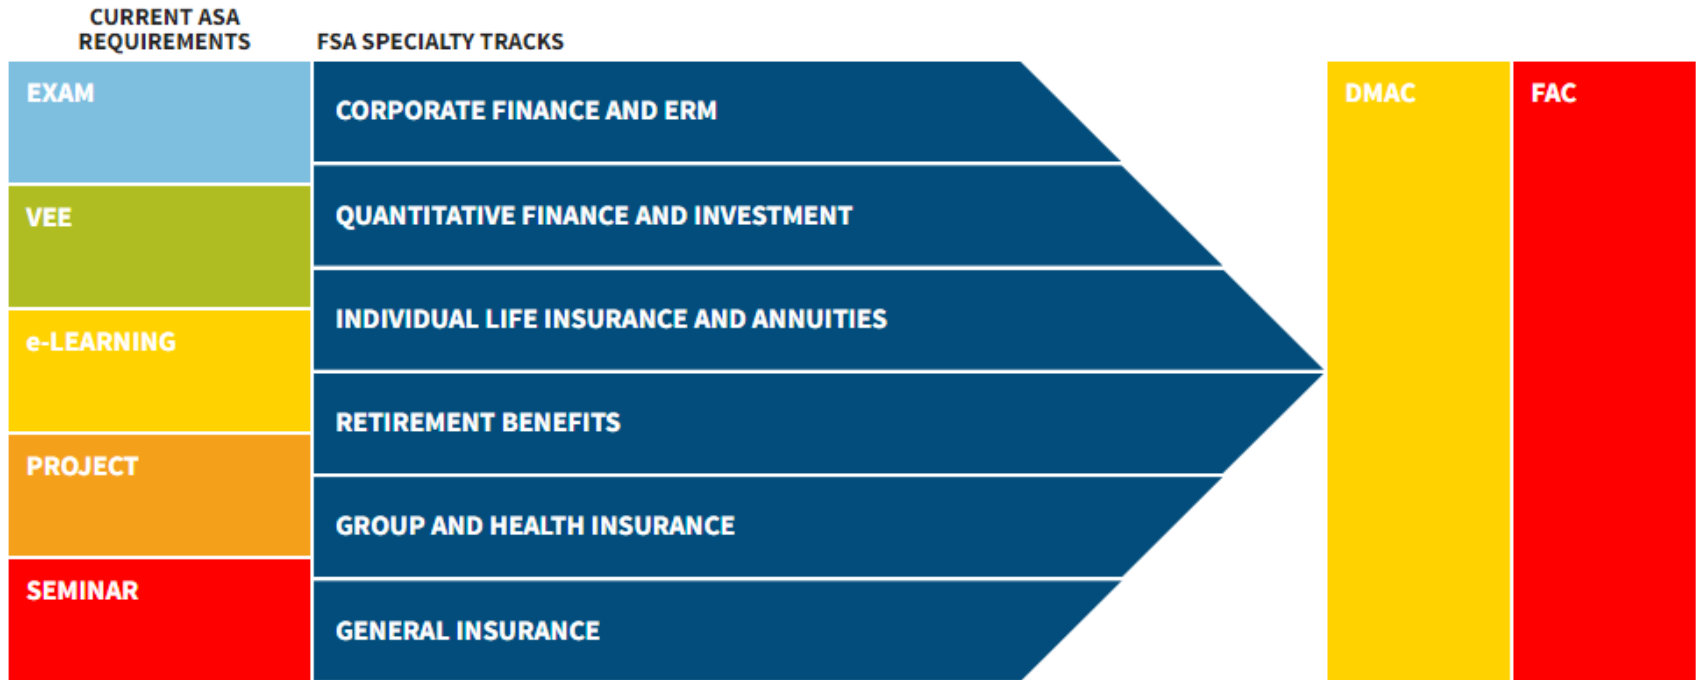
CURRENT ASA REQUIREMENTS

EXAM

VEE

e-LEARNING

PROJECT

SEMINAR

FSA SPECIALTY TRACKS

CORPORATE FINANCE AND ERM

QUANTITATIVE FINANCE AND INVESTMENT

INDIVIDUAL LIFE INSURANCE AND ANNUITIES

RETIREMENT BENEFITS

GROUP AND HEALTH INSURANCE

GENERAL INSURANCE

DMAC

FAC